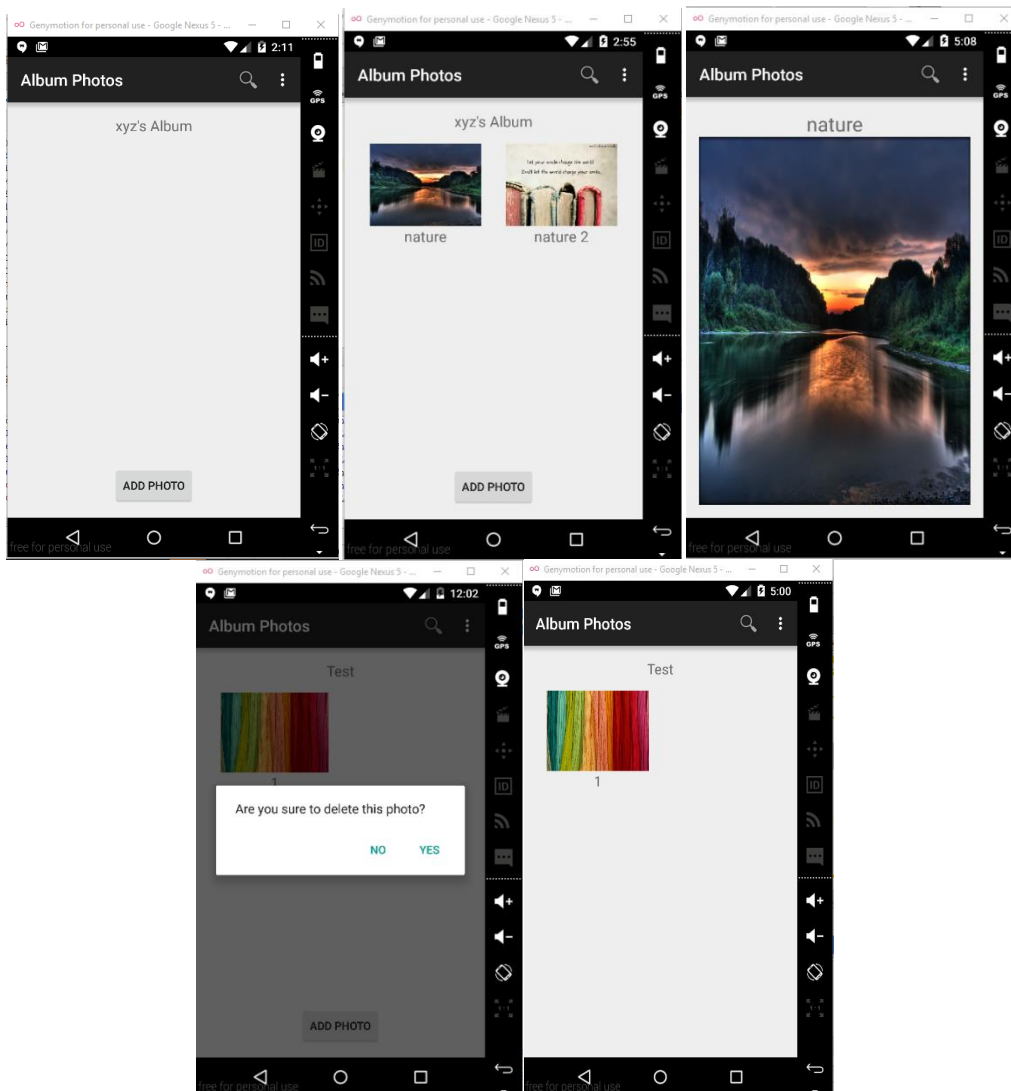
Genymotion for personal use - Google Nexus 5 - ...

2:11

Album Photos

GPS

xyz's Album

ID

ADD PHOTO

free for personal use

Genymotion for personal use - Google Nexus 5 - ...

2:55

Album Photos

GPS

xyz's Album

Let your smile change the world
Don't let the world change your smile.

nature

nature 2

ID

ADD PHOTO

free for personal use

Genymotion for personal use - Google Nexus 5 - ...

5:08

Album Photos

GPS

nature

ID

free for personal use

Genymotion for personal use - Google Nexus 5 - ...

12:02

Album Photos

GPS

Test

1

Are you sure to delete this photo?

NO

YES

ID

ADD PHOTO

free for personal use

Genymotion for personal use - Google Nexus 5 - ...

5:00

Album Photos

GPS

Test

1

ID

free for personal use